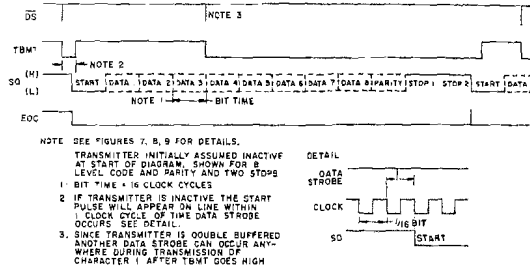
$\overline{DS}$

NOTE 3

TBMT

NOTE 2

SO (H) (L)

START | DATA 1 | DATA 2 | DATA 3 | DATA 4 | DATA 5 | DATA 6 | DATA 7 | DATA 8 | PARITY | STOP 1 | STOP 2 | START | DATA

NOTE 1 BIT TIME

EOC

NOTE SEE FIGURES 7, 8, 9 FOR DETAILS.

TRANSMITTER INITIALLY ASSUMED INACTIVE AT START OF DIAGRAM. SHOWN FOR 8 LEVEL CODE AND PARITY AND TWO STOPS

1. BIT TIME = 16 CLOCK CYCLES

2. IF TRANSMITTER IS INACTIVE THE START PULSE WILL APPEAR ON LINE WITHIN 1 CLOCK CYCLE OF TIME DATA STROBE OCCURS. SEE DETAIL.

3. SINCE TRANSMITTER IS DOUBLE BUFFERED ANOTHER DATA STROBE CAN OCCUR ANYWHERE DURING TRANSMISSION OF CHARACTER 1 AFTER TBMT GOES HIGH

DETAIL

DATA STROBE

CLOCK

1/16 BIT

SO

START